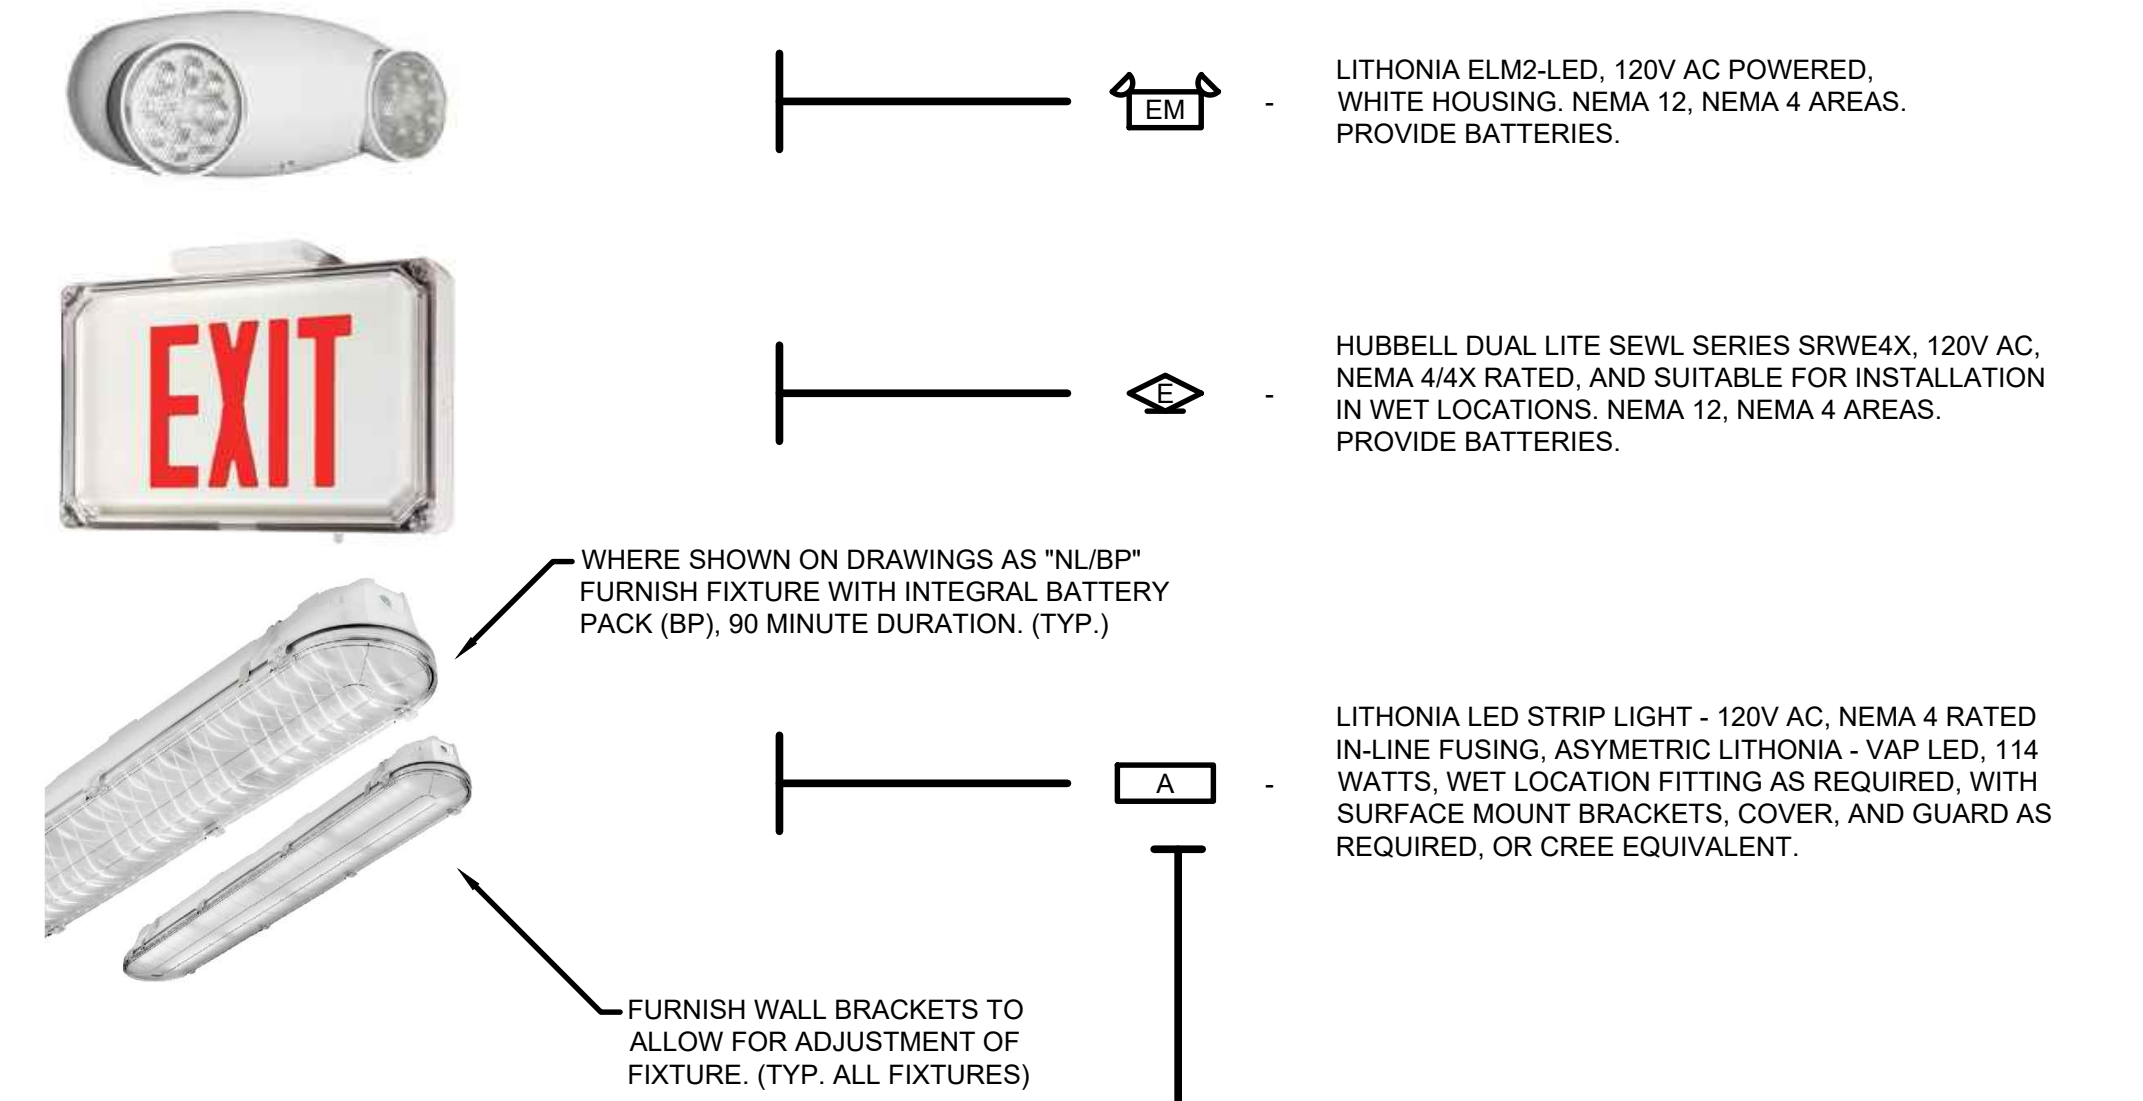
EM

-

LITHONIA ELM2-LED, 120V AC POWERED, WHITE HOUSING. NEMA 12, NEMA 4 AREAS. PROVIDE BATTERIES.

EXIT

E

-

HUBBELL DUAL LITE SEWL SERIES SRWE4X, 120V AC, NEMA 4/4X RATED, AND SUITABLE FOR INSTALLATION IN WET LOCATIONS. NEMA 12, NEMA 4 AREAS. PROVIDE BATTERIES.

WHERE SHOWN ON DRAWINGS AS "NL/BP" FURNISH FIXTURE WITH INTEGRAL BATTERY PACK (BP), 90 MINUTE DURATION. (TYP.)

A

-

LITHONIA LED STRIP LIGHT - 120V AC, NEMA 4 RATED IN-LINE FUSING, ASYMETRIC LITHONIA - VAP LED, 114 WATTS, WET LOCATION FITTING AS REQUIRED, WITH SURFACE MOUNT BRACKETS, COVER, AND GUARD AS REQUIRED, OR CREE EQUIVALENT.

FURNISH WALL BRACKETS TO ALLOW FOR ADJUSTMENT OF FIXTURE. (TYP. ALL FIXTURES)